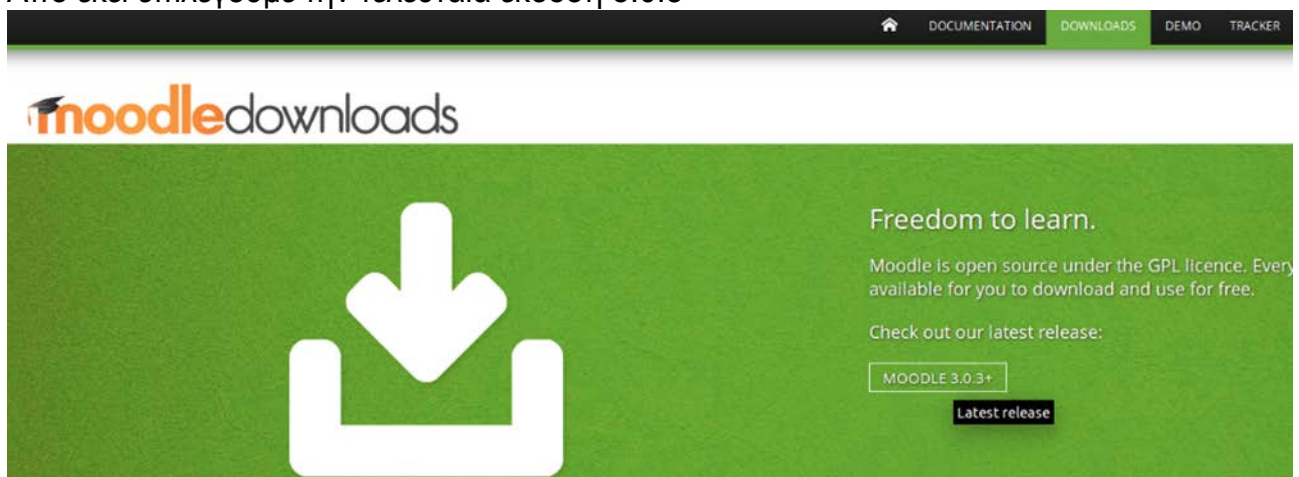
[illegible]

DOCUMENTATION DOWNLOADS DEMO TRACKER

moodledownloads

Freedom to learn.

Moodle is open source under the GPL licence. Every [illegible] available for you to download and use for free.

Check out our latest release:

MOODLE 3.0.3+

Latest release